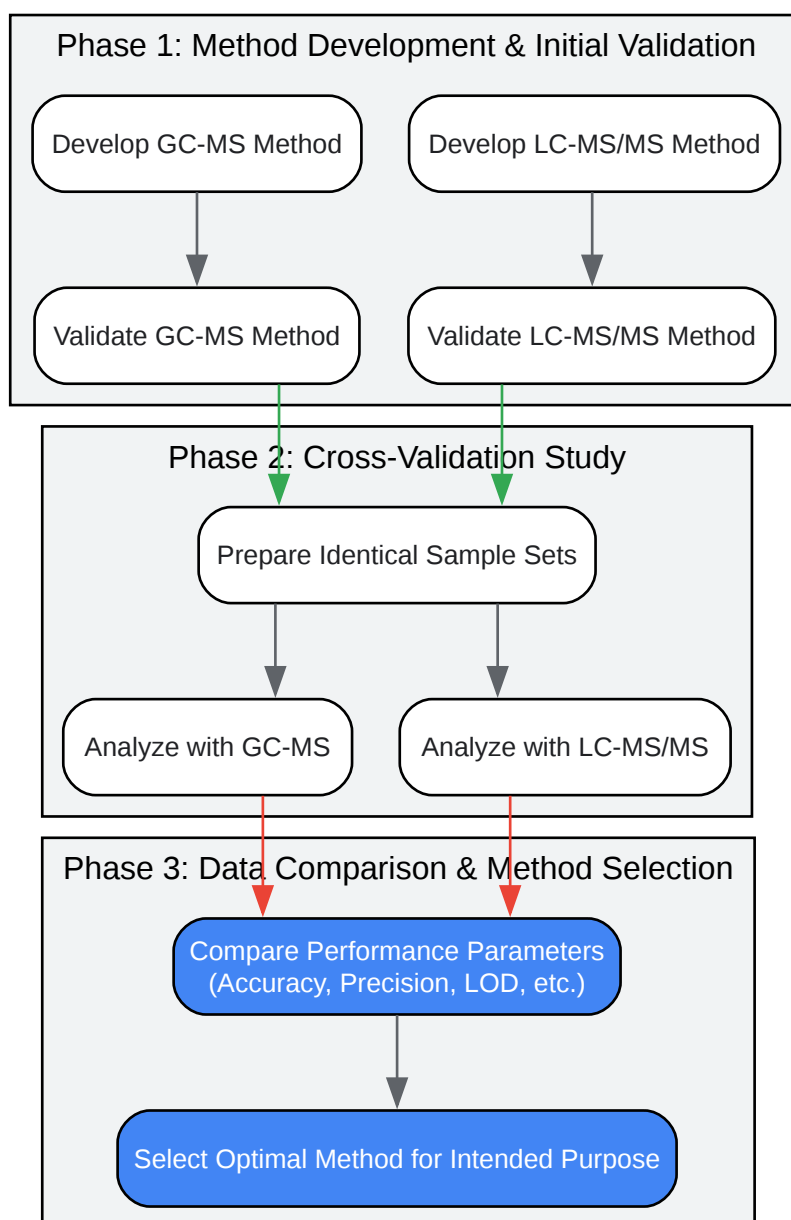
Phase 1: Method Development & Initial Validation

Develop GC-MS Method

Develop LC-MS/MS Method

Validate GC-MS Method

Validate LC-MS/MS Method

Phase 2: Cross-Validation Study

Prepare Identical Sample Sets

Analyze with GC-MS

Analyze with LC-MS/MS

Phase 3: Data Comparison & Method Selection

Compare Performance Parameters (Accuracy, Precision, LOD, etc.)

Select Optimal Method for Intended Purpose